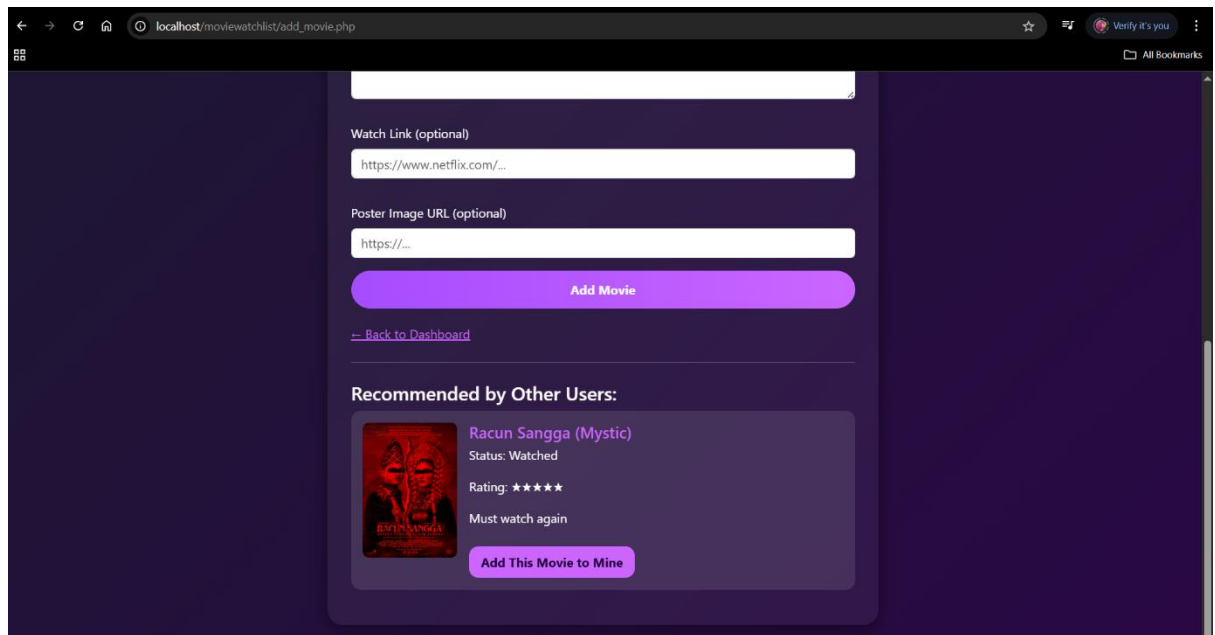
localhost/moviewatchlist/add_movie.php

Verify it's you

All Bookmarks

Watch Link (optional)

https://www.netflix.com/...

Poster Image URL (optional)

https://...

Add Movie

← Back to Dashboard

Recommended by Other Users:

RACUN SANGGA

Racun Sangga (Mystic)

Status: Watched

Rating: ★★★★★

Must watch again

Add This Movie to Mine